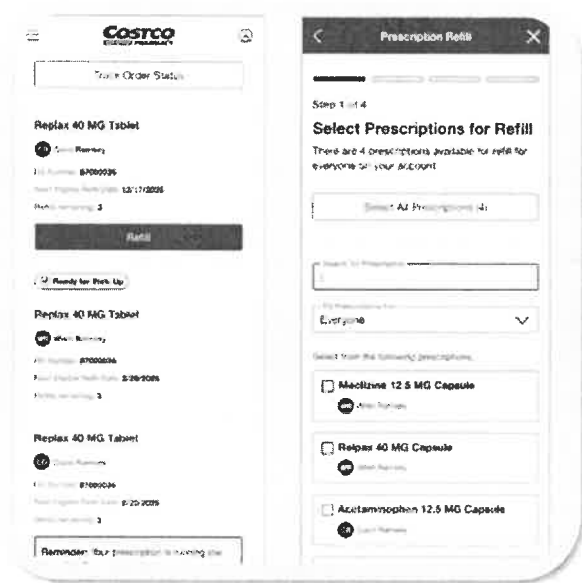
Costco

Track Order Status

Replax 40 MG Tablet

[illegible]

Rx Number: 87000036

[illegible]: 12/17/2025

Refills remaining: 3

Refill

Ready for Pick Up

Replax 40 MG Tablet

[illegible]

Rx Number: 87000036

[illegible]: 2/20/2026

Refills remaining: 3

Replax 40 MG Tablet

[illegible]

Rx Number: 87000036

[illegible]: 2/20/2026

Refills remaining: 3

Reminder: Your prescription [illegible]

Prescription Refill

Step 1 of 4

Select Prescriptions for Refill

There are 4 prescriptions available for refill for everyone on your account.

Select All Prescriptions (4)

Search for Prescription

Filter Prescriptions For

Everyone

Select from the following prescriptions.

Meclizine 12.5 MG Capsule

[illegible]

Relpax 40 MG Capsule

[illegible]

Acetaminophen 12.5 MG Capsule

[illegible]